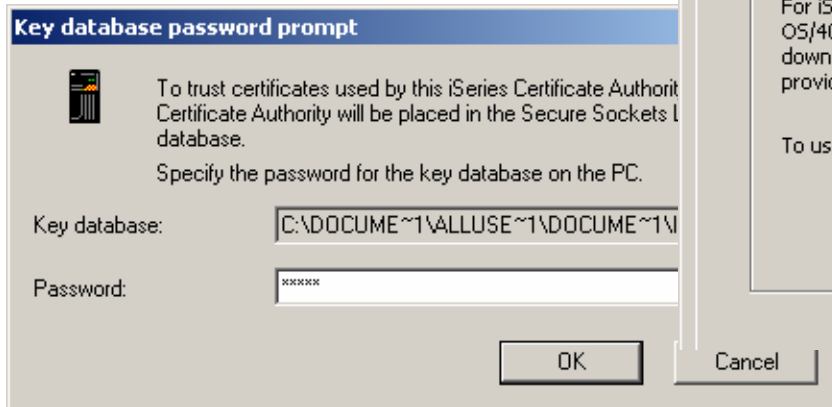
Key database password prompt

To trust certificates used by this iSeries Certificate Authorit Certificate Authority will be placed in the Secure Sockets L database.

Specify the password for the key database on the PC.

Key database: C:\DOCUME~1\ALLUSE~1\DOCUME~1\I

Password: *****

OK

Cancel

For iS OS/40 down provic

To us